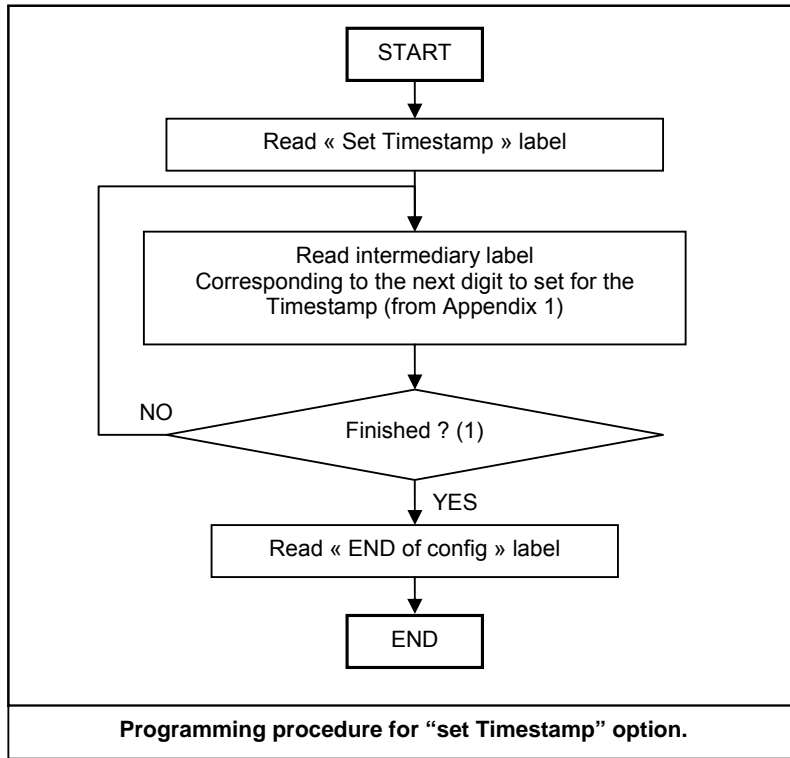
START

Read « Set Timestamp » label

Read intermediary label
Corresponding to the next digit to set for the Timestamp (from Appendix 1)

NO

Finished ? (1)

YES

Read « END of config » label

END

**Programming procedure for “set Timestamp” option.**